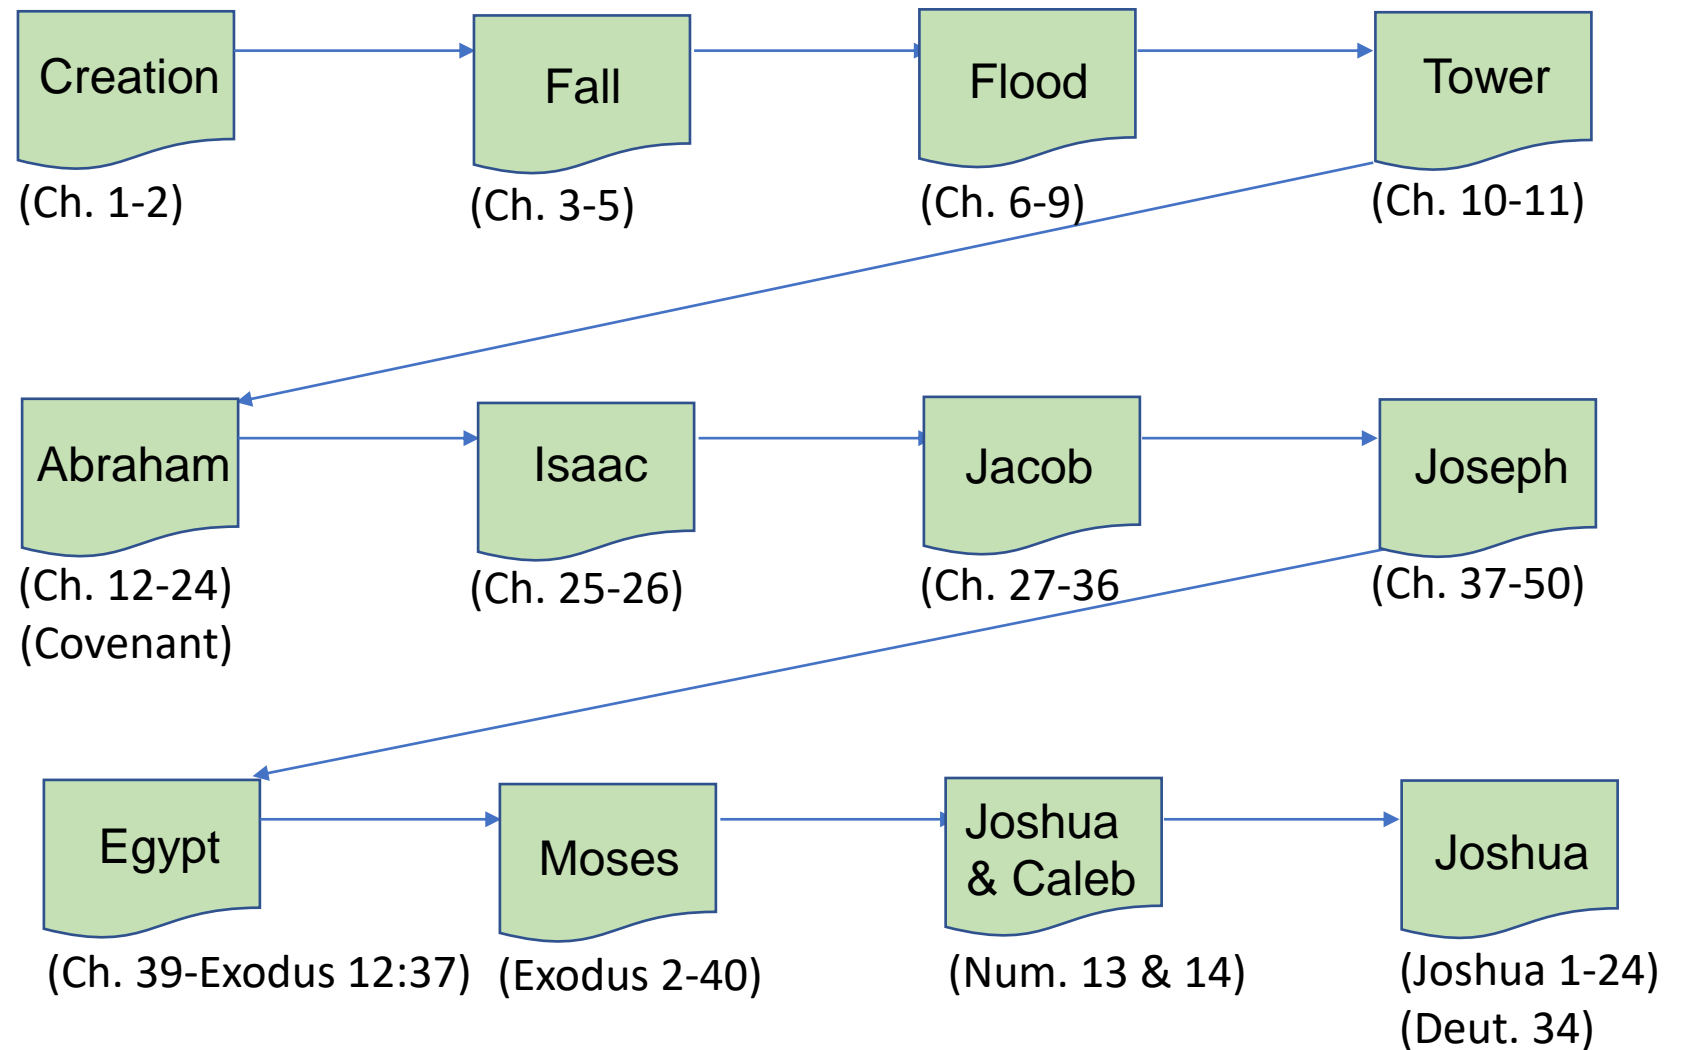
Creation
(Ch. 1-2)

Fall
(Ch. 3-5)

Flood
(Ch. 6-9)

Tower
(Ch. 10-11)

Abraham
(Ch. 12-24)
(Covenant)

Isaac
(Ch. 25-26)

Jacob
(Ch. 27-36

Joseph
(Ch. 37-50)

Egypt
(Ch. 39-Exodus 12:37)

Moses
(Exodus 2-40)

Joshua & Caleb
(Num. 13 & 14)

Joshua
(Joshua 1-24)
(Deut. 34)